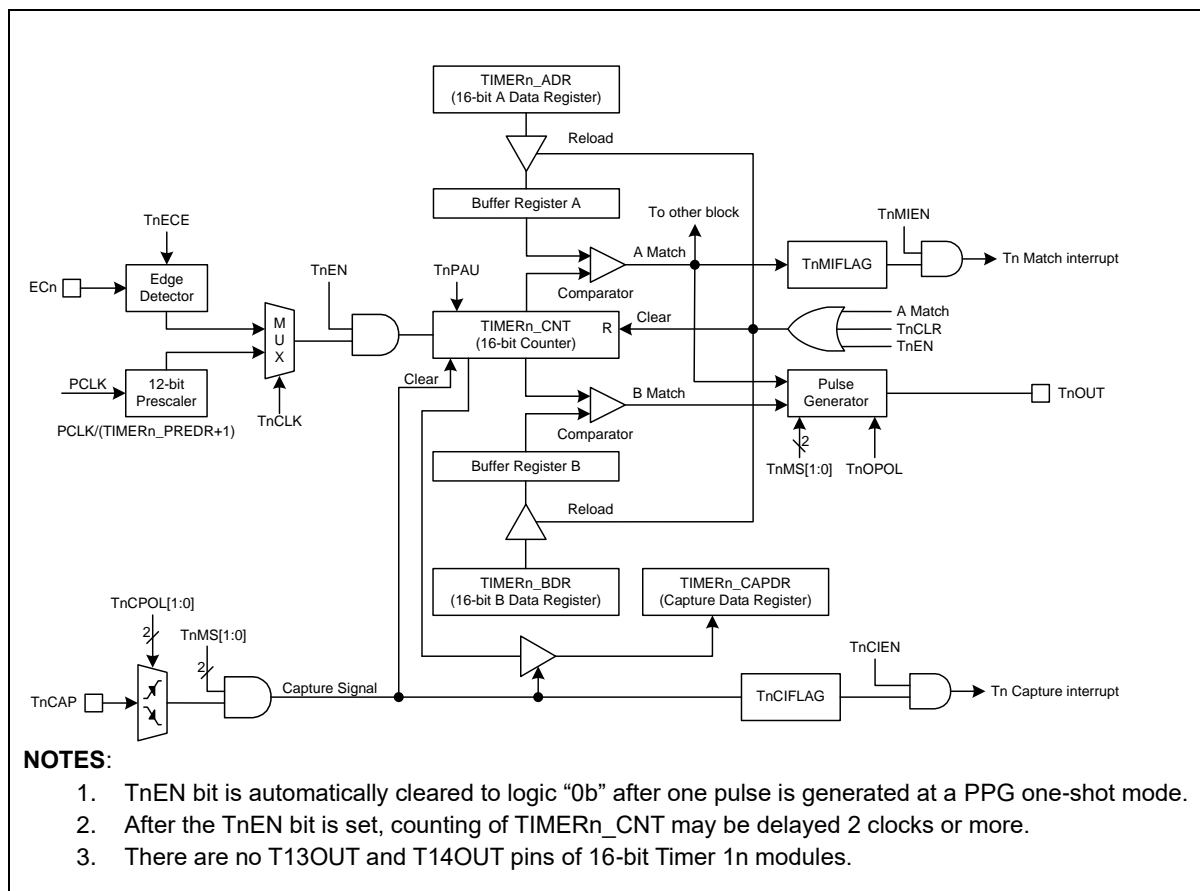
TIMERn_ADR
(16-bit A Data Register)

Reload

Buffer Register A

To other block

TnMIEN

TnECE

A Match

TnMIFLAG

Tn Match interrupt

ECn

Edge Detector

TnEN

TnPAU

Comparator

M U X

TIMERn_CNT
(16-bit Counter)

R

Clear

A Match
TnCLR
TnEN

PCLK

12-bit Prescaler

Clear

B Match

Pulse Generator

TnOUT

PCLK/(TIMERn_PREDR+1)

TnCLK

Comparator

2

TnMS[1:0]

TnOPOL

Buffer Register B

Reload

TIMERn_BDR
(16-bit B Data Register)

TIMERn_CAPDR
(Capture Data Register)

TnCPOL[1:0]

2

TnMS[1:0]

2

TnCIEN

TnCAP

Capture Signal

TnCIFLAG

Tn Capture interrupt

NOTES:

1. TnEN bit is automatically cleared to logic "0b" after one pulse is generated at a PPG one-shot mode.
2. After the TnEN bit is set, counting of TIMERn_CNT may be delayed 2 clocks or more.
3. There are no T13OUT and T14OUT pins of 16-bit Timer 1n modules.